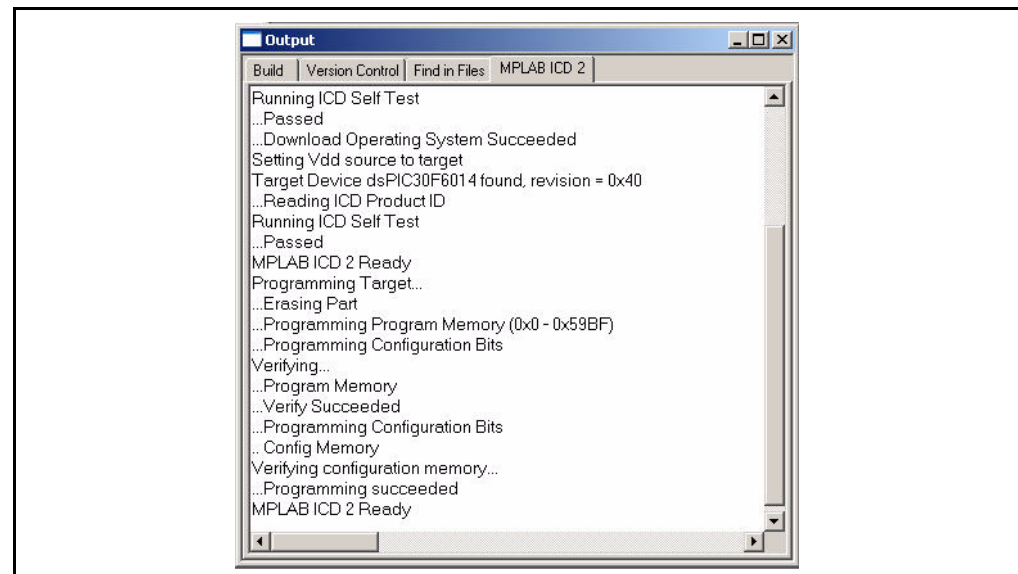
Output

Build | Version Control | Find in Files | MPLAB ICD 2

Running ICD Self Test
...Passed
...Download Operating System Succeeded
Setting Vdd source to target
Target Device dsPIC30F6014 found, revision = 0x40
...Reading ICD Product ID
Running ICD Self Test
...Passed
MPLAB ICD 2 Ready
Programming Target...
...Erasing Part
...Programming Program Memory (0x0 - 0x59BF)
...Programming Configuration Bits
Verifying...
...Program Memory
...Verify Succeeded
...Programming Configuration Bits
.. Config Memory
Verifying configuration memory...
...Programming succeeded
MPLAB ICD 2 Ready